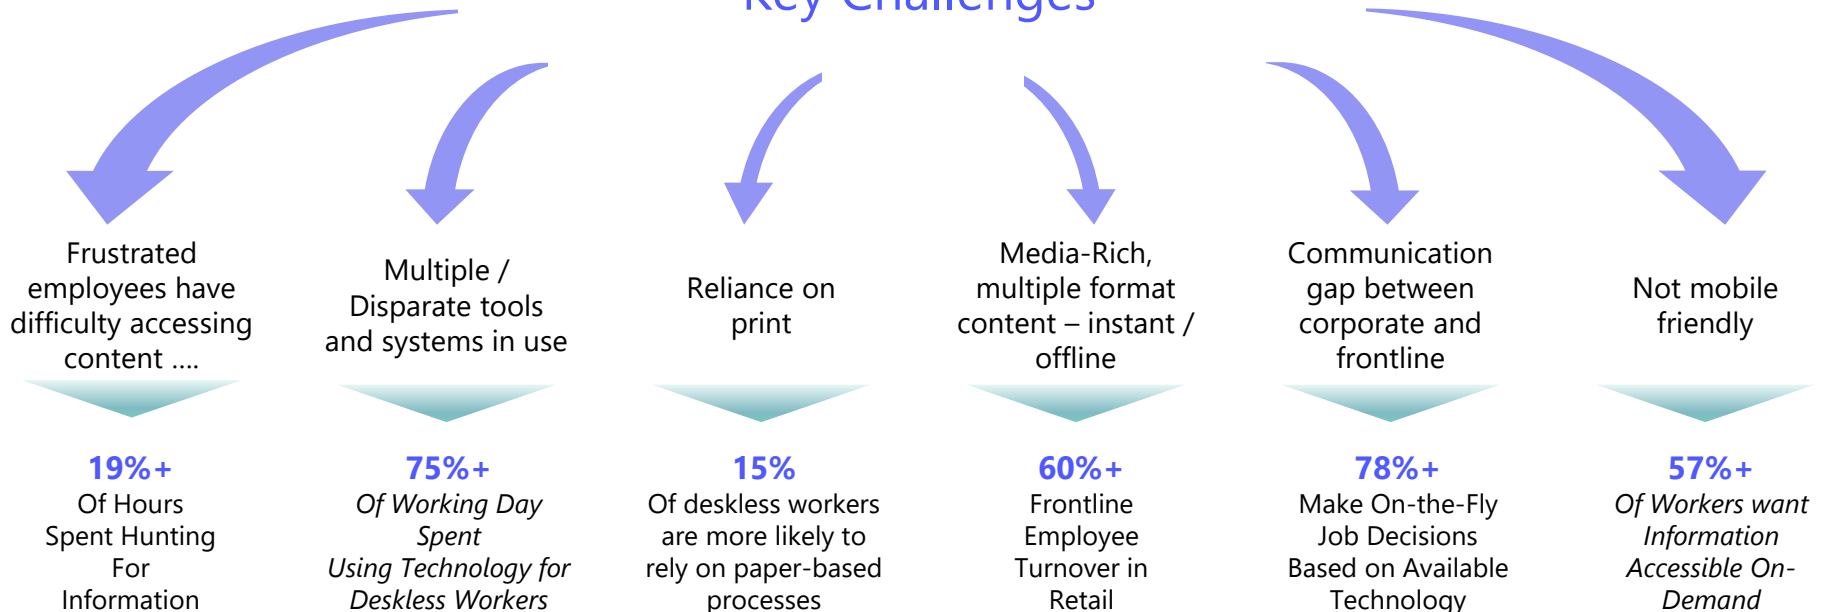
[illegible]

Frustrated employees have difficulty accessing content ….

Multiple / Disparate tools and systems in use

Reliance on print

Media-Rich, multiple format content – instant / offline

Communication gap between corporate and frontline

Not mobile friendly

19%+
Of Hours Spent Hunting For Information

75%+
*Of Working Day Spent Using Technology for Deskless Workers*

15%
Of deskless workers are more likely to rely on paper-based processes

60%+
Frontline Employee Turnover in Retail

78%+
Make On-the-Fly Job Decisions Based on Available Technology

57%+
*Of Workers want Information Accessible On-Demand*